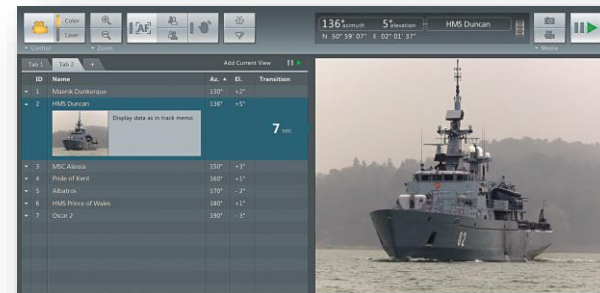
Color
Laser
Control
Zoom
[AF]
136° azimuth 5° elevation HMS Duncan
N 50° 59' 07" E 02° 01' 37"
Media

Tab 1 Tab 2 +
Add Current View

| ID | Name | Az. | El. | Transition |
|---|---|---|---|---|
| 1 | Maersk Dunkerque | 130° | +2° | |
| 2 | HMS Duncan | 136° | +5° | |
| | Display data as in track memo | | | 7 sec |
| 3 | MSC Alessia | 150° | +3° | |
| 4 | Pride of Kent | 160° | +1° | |
| 5 | Albatros | 170° | -2° | |
| 6 | HMS Prince of Wales | 180° | +1° | |
| 7 | Oscar 2 | 190° | -3° | |

02